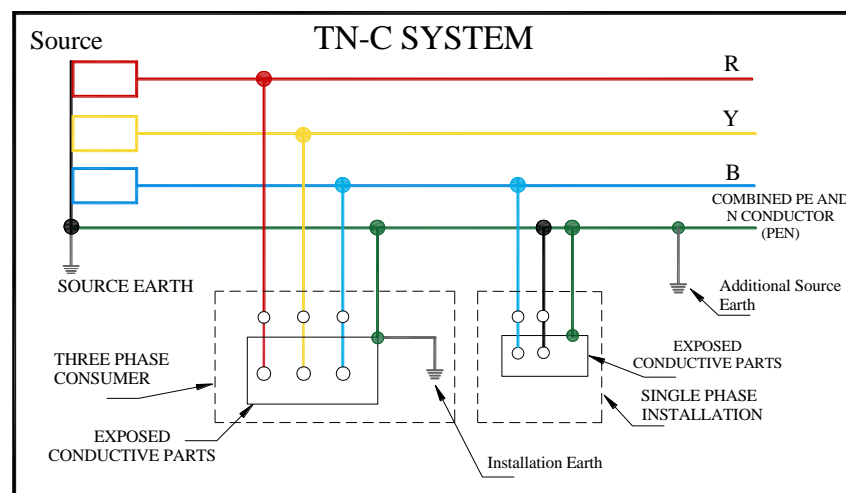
Source

TN-C SYSTEM

R

Y

B

COMBINED PE AND N CONDUCTOR (PEN)

SOURCE EARTH

Additional Source Earth

THREE PHASE CONSUMER

EXPOSED CONDUCTIVE PARTS

SINGLE PHASE INSTALLATION

EXPOSED CONDUCTIVE PARTS

Installation Earth